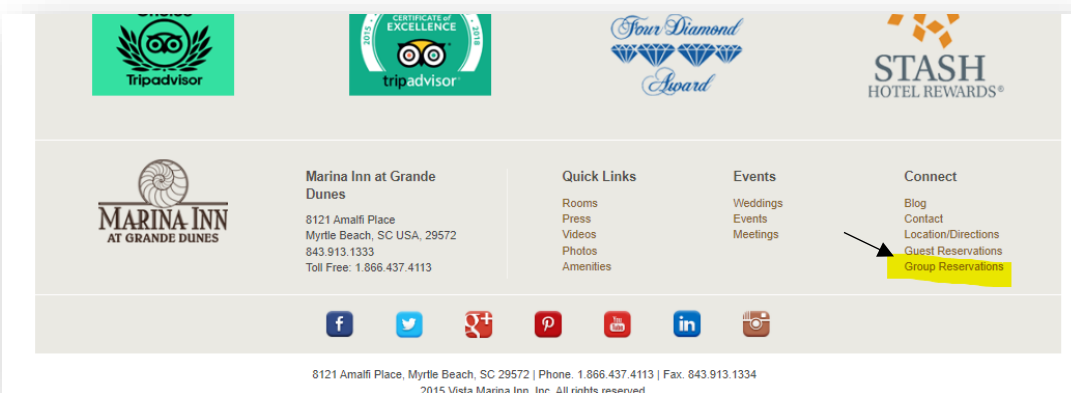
Tripadvisor

2015 CERTIFICATE of EXCELLENCE 2018
tripadvisor

Four Diamond Award

STASH HOTEL REWARDS®

MARINA INN AT GRANDE DUNES

Marina Inn at Grande Dunes
8121 Amalfi Place
Myrtle Beach, SC USA, 29572
843.913.1333
Toll Free: 1.866.437.4113

Quick Links
Rooms
Press
Videos
Photos
Amenities

Events
Weddings
Events
Meetings

Connect
Blog
Contact
Location/Directions
Guest Reservations
Group Reservations

8121 Amalfi Place, Myrtle Beach, SC 29572 | Phone. 1.866.437.4113 | Fax. 843.913.1334
2015 Vista Marina Inn, Inc. All rights reserved.